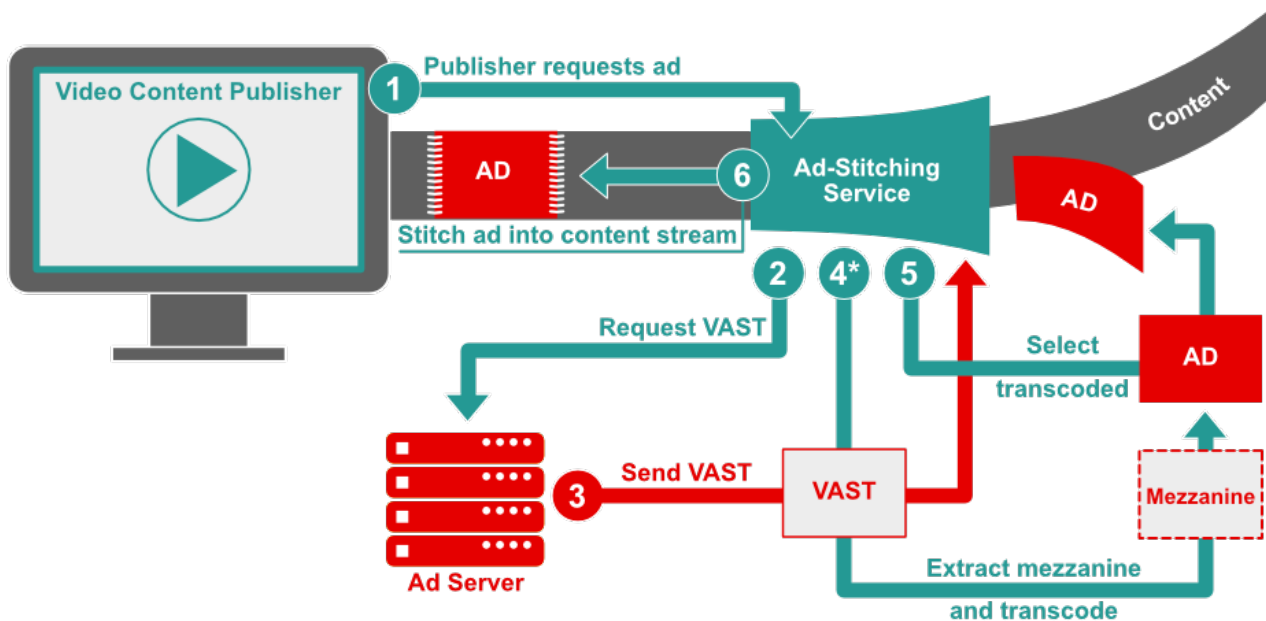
Video Content Publisher

1 Publisher requests ad

Content

AD

6

Ad-Stitching Service

Stitch ad into content stream

AD

2

4*

5

Request VAST

Select transcoded

AD

3 Send VAST

VAST

Mezzanine

Ad Server

Extract mezzanine and transcode